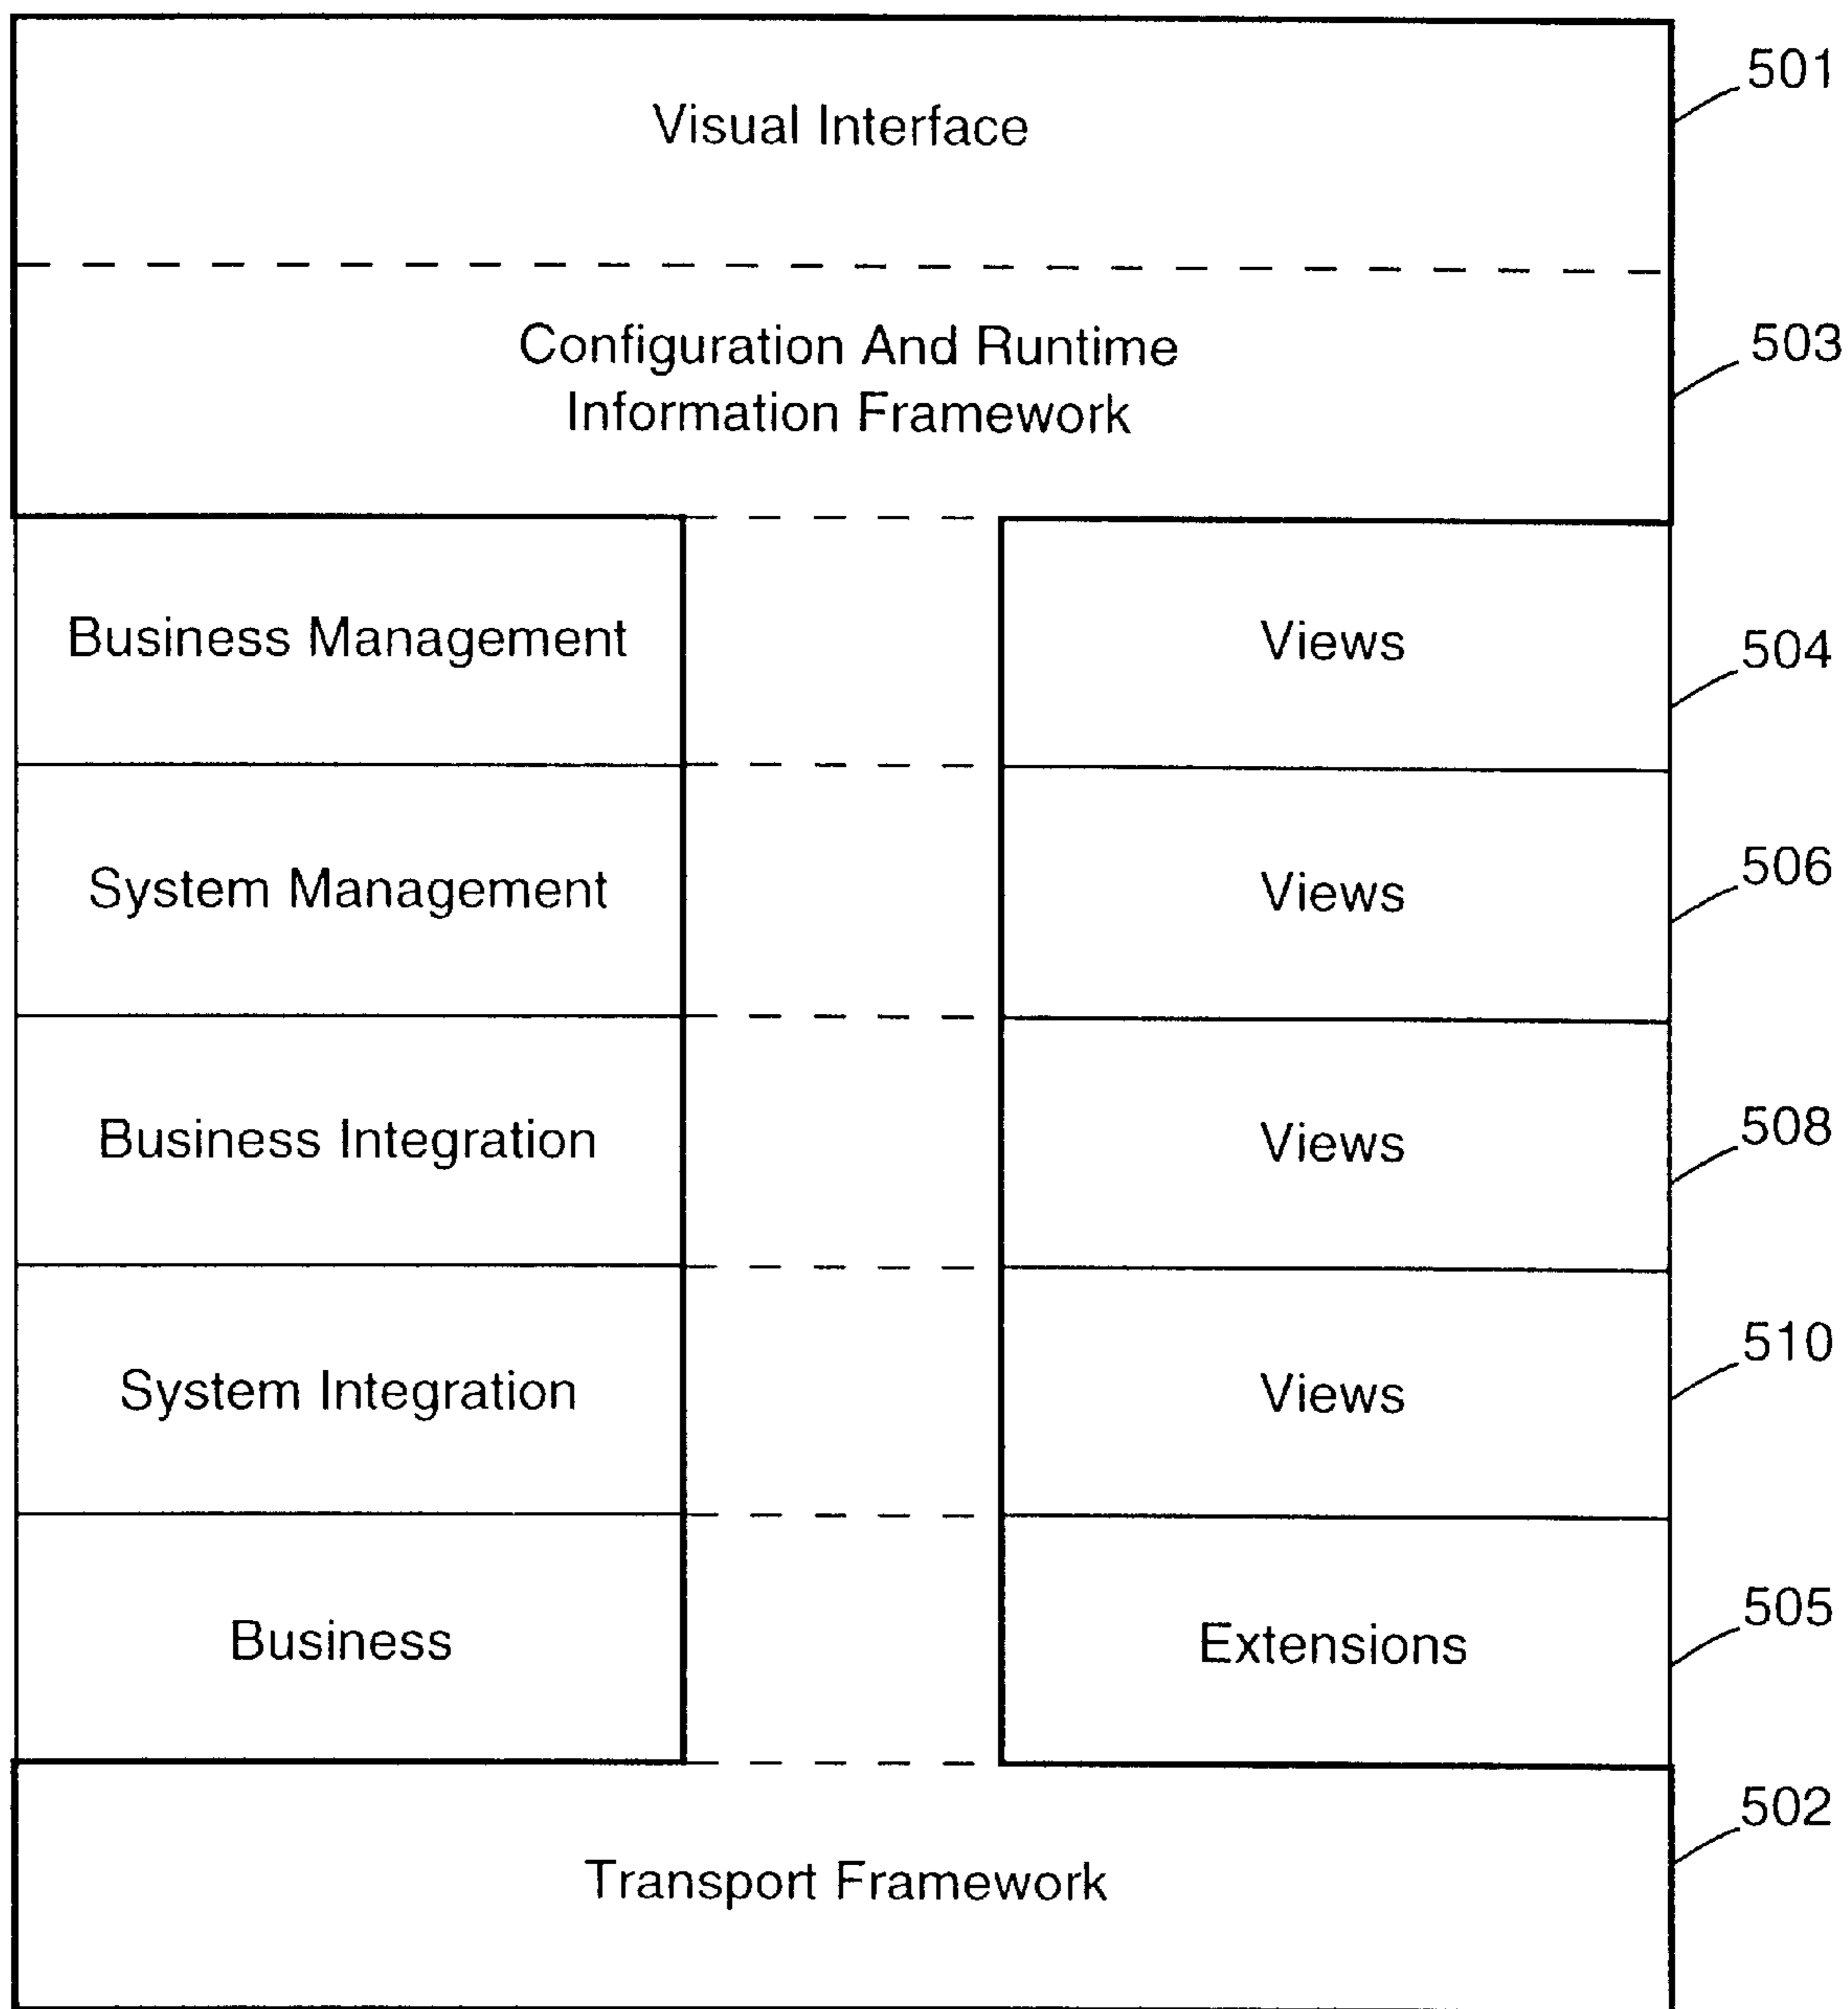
Visual Interface

501

Configuration And Runtime Information Framework

503

Business Management

Views

504

System Management

Views

506

Business Integration

Views

508

System Integration

Views

510

Business

Extensions

505

Transport Framework

502